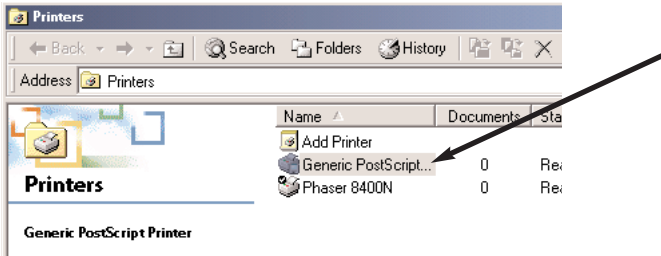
Printers

Back Search Folders History

Address Printers

Printers

Generic PostScript Printer

| Name | Documents | Sta |
|---|---|---|
| Add Printer | | |
| Generic PostScript... | 0 | Rea |
| Phaser 8400N | 0 | Rea |